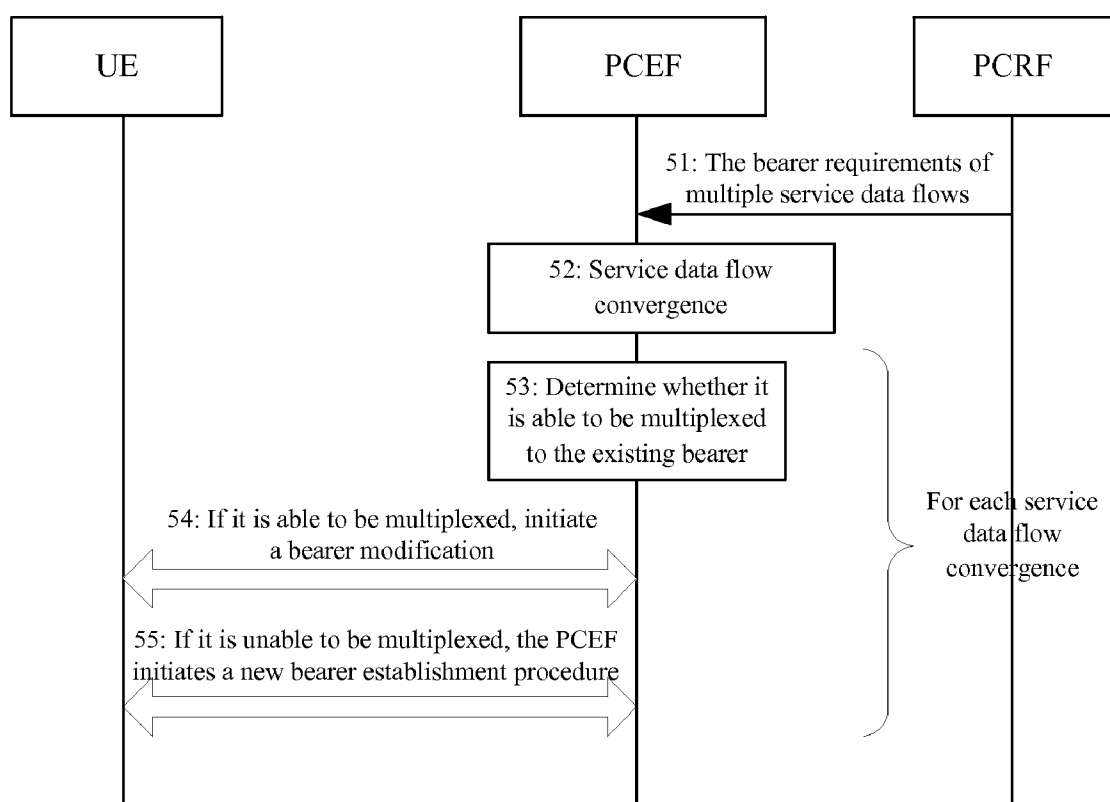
UE

PCEF

PCRF

51: The bearer requirements of multiple service data flows

52: Service data flow convergence

53: Determine whether it is able to be multiplexed to the existing bearer

54: If it is able to be multiplexed, initiate a bearer modification

55: If it is unable to be multiplexed, the PCEF initiates a new bearer establishment procedure

For each service data flow convergence